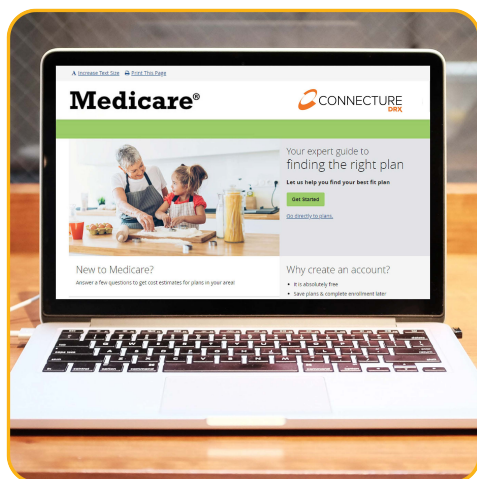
A Increase Text Size  Print This Page

Medicare®

CONNECTURE DRX

Your expert guide to finding the right plan

Let us help you find your best fit plan

Get Started

Go directly to plans.

New to Medicare?

Answer a few questions to get cost estimates for plans in your area!

Why create an account?

• It is absolutely free
• Save plans & complete enrollment later